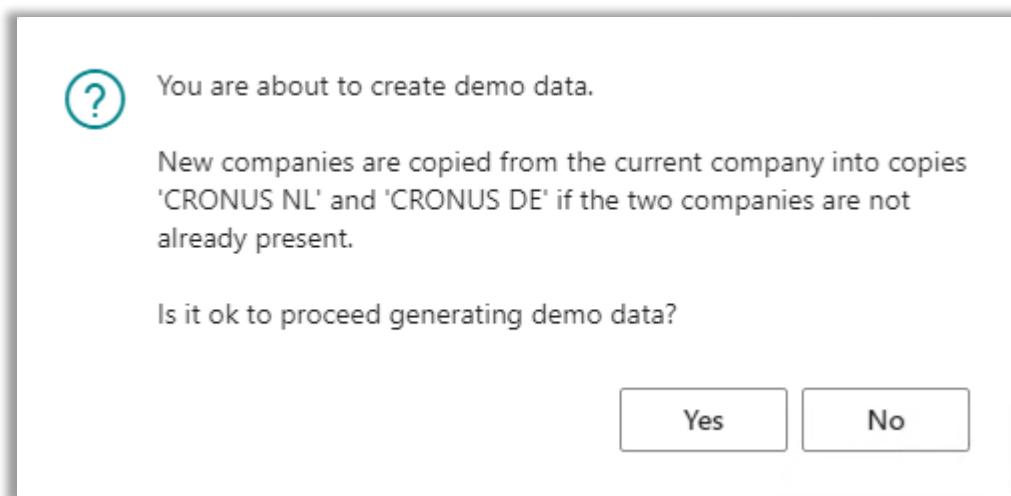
?

You are about to create demo data.

New companies are copied from the current company into copies 'CRONUS NL' and 'CRONUS DE' if the two companies are not already present.

Is it ok to proceed generating demo data?

Yes

No